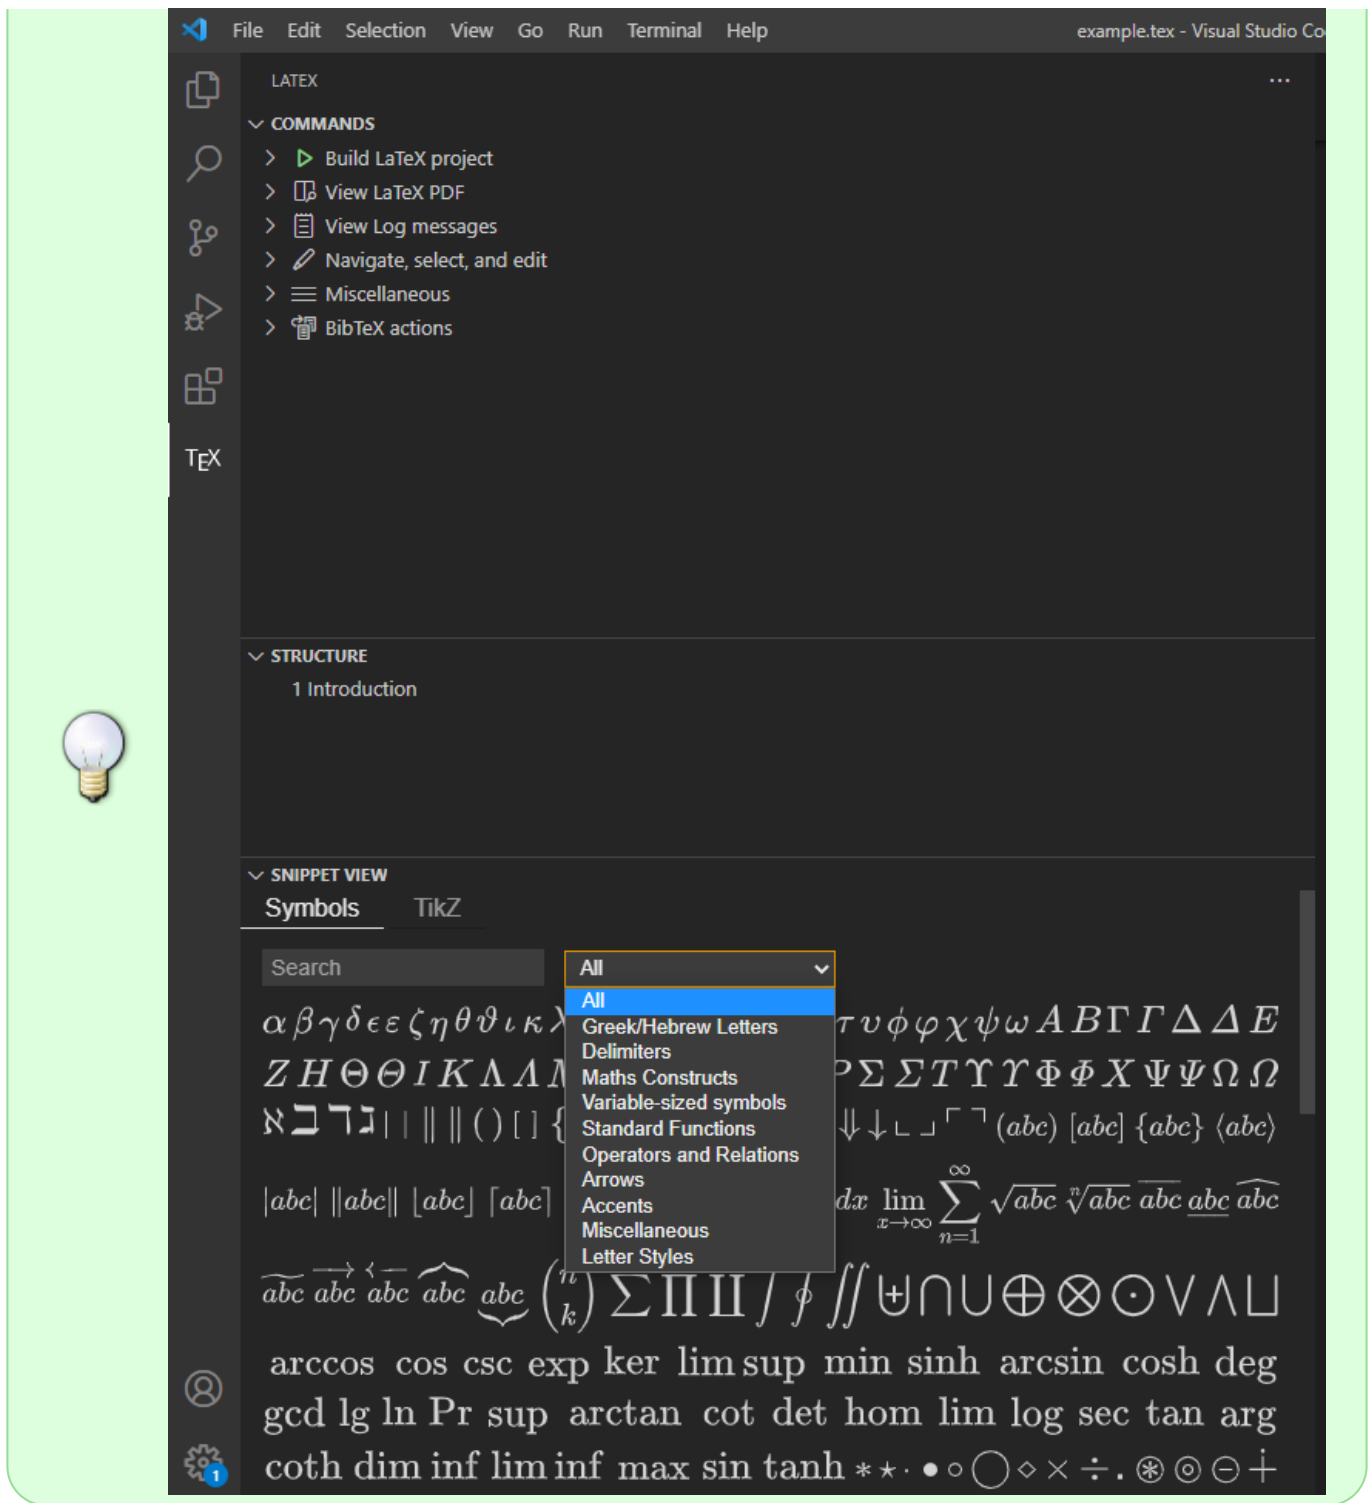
File Edit Selection View Go Run Terminal Help example.tex - Visual Studio Co

LATEX ...

COMMANDS
Build LaTeX project
View LaTeX PDF
View Log messages
Navigate, select, and edit
Miscellaneous
BibTeX actions

TEX

STRUCTURE
1 Introduction

SNIPPET VIEW
Symbols TikZ

Search

All

All
Greek/Hebrew Letters
Delimiters
Maths Constructs
Variable-sized symbols
Standard Functions
Operators and Relations
Arrows
Accents
Miscellaneous
Letter Styles

$\alpha \beta \gamma \delta \epsilon \varepsilon \zeta \eta \theta \vartheta \iota \kappa \lambda$ $\tau \upsilon \phi \varphi \chi \psi \omega A B \Gamma \varGamma \Delta \varDelta E$

$Z H \Theta \varTheta I K \Lambda \varLambda M$ $P \Sigma \varSigma T \Upsilon \varUpsilon \Phi \varPhi X \Psi \varPsi \Omega \varOmega$

$\aleph \beth \daleth \gimel | \| \| ( ) [ ] \{$ $\Downarrow \downarrow \llcorner \lrcorner \ulcorner \urcorner (abc) [abc] \{abc\} \langle abc \rangle$

$|abc| \|abc\| \lfloor abc \rfloor \lceil abc \rceil$ $dx \lim_{x\to\infty} \sum_{n=1}^{\infty} \sqrt{abc} \sqrt[n]{abc} \overline{abc} \underline{abc} \widehat{abc}$

$\widetilde{abc} \overrightarrow{abc} \overleftarrow{abc} \overbrace{abc} \underbrace{abc} \binom{n}{k} \sum \prod \coprod / \oint \iint \uplus \cap \cup \oplus \otimes \odot \vee \wedge \sqcup$

arccos cos csc exp ker lim sup min sinh arcsin cosh deg
gcd lg ln Pr sup arctan cot det hom lim log sec tan arg
coth dim inf lim inf max sin tanh $* \star \cdot \bullet \circ \bigcirc \diamond \times \div . \circledast \circledcirc \ominus +$